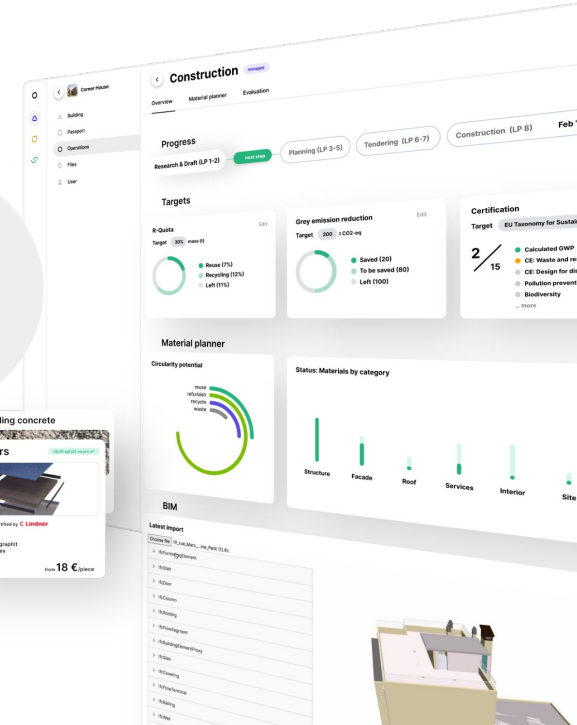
Corner House
Building
Passport
Operations
Files
User

Construction
managed
Overview
Material planner
Evaluation

Progress
Research & Draft (LP 1-2)
next step
Planning (LP 3-5)
Tendering (LP 6-7)
Construction (LP 8)
Feb

Targets
R-Quota
Edit
Target 30% mass (t)
Reuse (7%)
Recycling (12%)
Left (11%)

Grey emission reduction
Edit
Target 200 t CO2-eq
Saved (20)
To be saved (80)
Left (100)

Certification
Target EU Taxonomy for Sustai
$\frac{2}{15}$
Calculated GWP
CE: Waste and re
CE: Design for dis
Pollution prevent
Biodiversity
... more

Material planner
Circularity potential
reuse
refurbish
recycle
waste

Status: Materials by category
Structure
Facade
Roof
Services
Interior
Site

BIM
Latest import
Choose file
IfcFurnishingElement
IfcStair
IfcDoor
IfcColumn
IfcRoofing
IfcFlowSegment
IfcBuildingElementProxy
IfcSlab
IfcCovering
IfcFlowTerminal
IfcRailing
IfcWall

ding concrete
rs
tified by C Lindner
graphit
es
from 18 €/piece